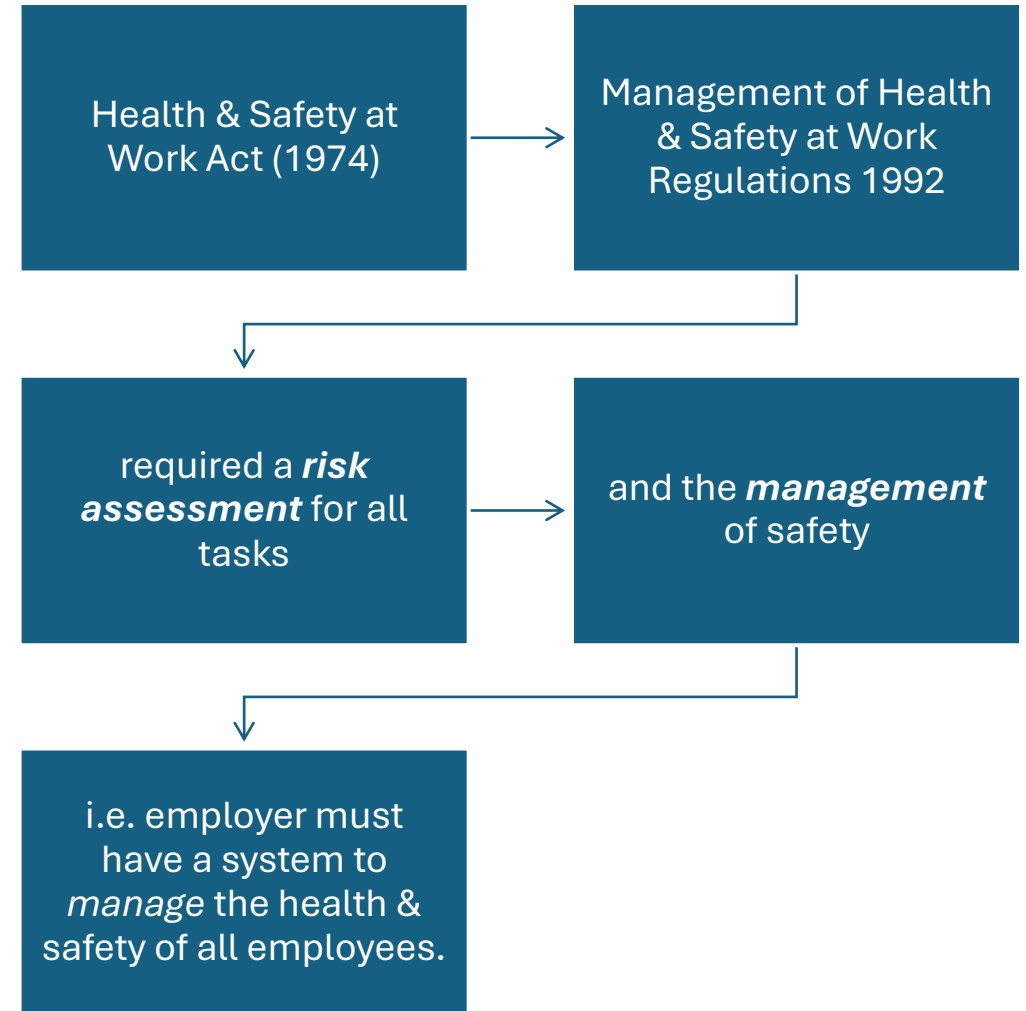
Health & Safety at Work Act (1974)

Management of Health & Safety at Work Regulations 1992

required a ***risk assessment*** for all tasks

and the ***management*** of safety

i.e. employer must have a system to *manage* the health & safety of all employees.